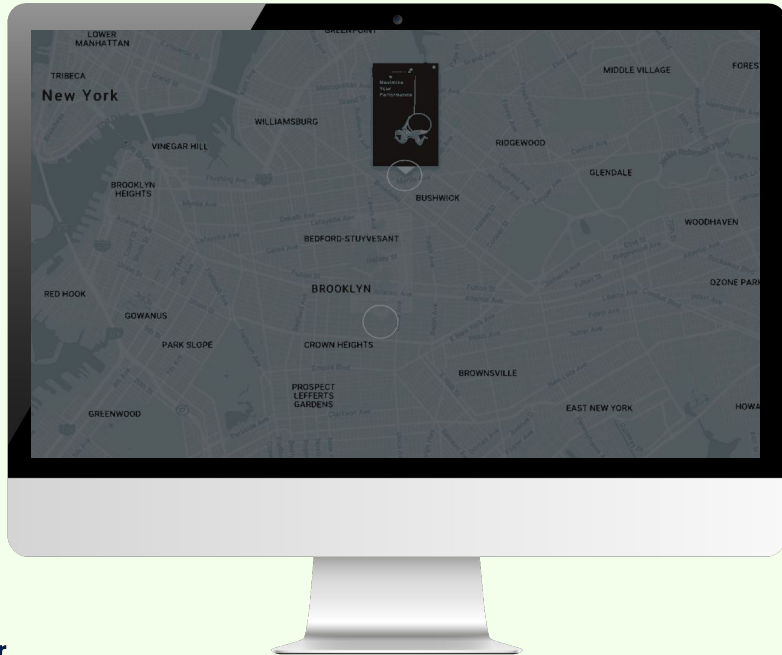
LOWER MANHATTAN

GREENPOINT

TRIBECA

New York

MIDDLE VILLAGE

FOREST

WILLIAMSBURG

VINEGAR HILL

RIDGEWOOD

GLENDALE

BROOKLYN HEIGHTS

BUSHWICK

WOODHAVEN

BEDFORD-STUYVESANT

RED HOOK

BROOKLYN

OZONE PARK

GOWANUS

PARK SLOPE

CROWN HEIGHTS

BROWNSVILLE

PROSPECT LEFFERTS GARDENS

GREENWOOD

EAST NEW YORK

HOWA

r